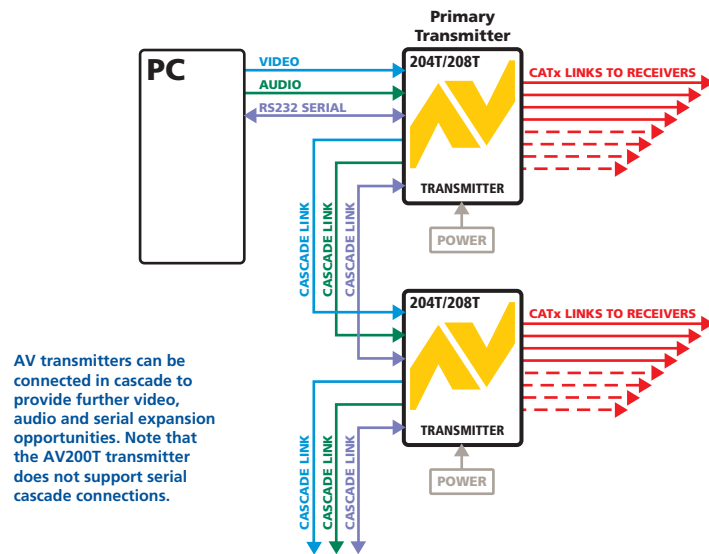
PC

VIDEO
AUDIO
RS232 SERIAL

Primary Transmitter

204T/208T

TRANSMITTER

CATx LINKS TO RECEIVERS

POWER

CASCADE LINK
CASCADE LINK
CASCADE LINK

204T/208T

TRANSMITTER

CATx LINKS TO RECEIVERS

POWER

AV transmitters can be connected in cascade to provide further video, audio and serial expansion opportunities. Note that the AV200T transmitter does not support serial cascade connections.

CASCADE LINK
CASCADE LINK
CASCADE LINK